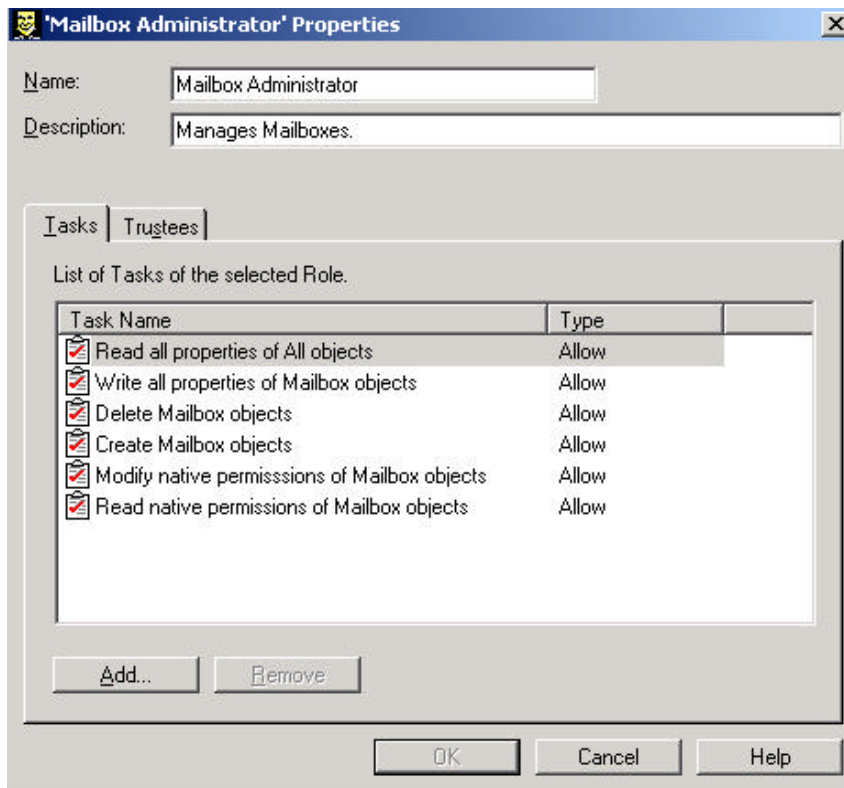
'Mailbox Administrator' Properties

Name: Mailbox Administrator

Description: Manages Mailboxes.

Tasks | Trustees

List of Tasks of the selected Role.

| Task Name | Type |
|---|---|
| Read all properties of All objects | Allow |
| Write all properties of Mailbox objects | Allow |
| Delete Mailbox objects | Allow |
| Create Mailbox objects | Allow |
| Modify native permisssions of Mailbox objects | Allow |
| Read native permissions of Mailbox objects | Allow |

Add... Remove

OK Cancel Help